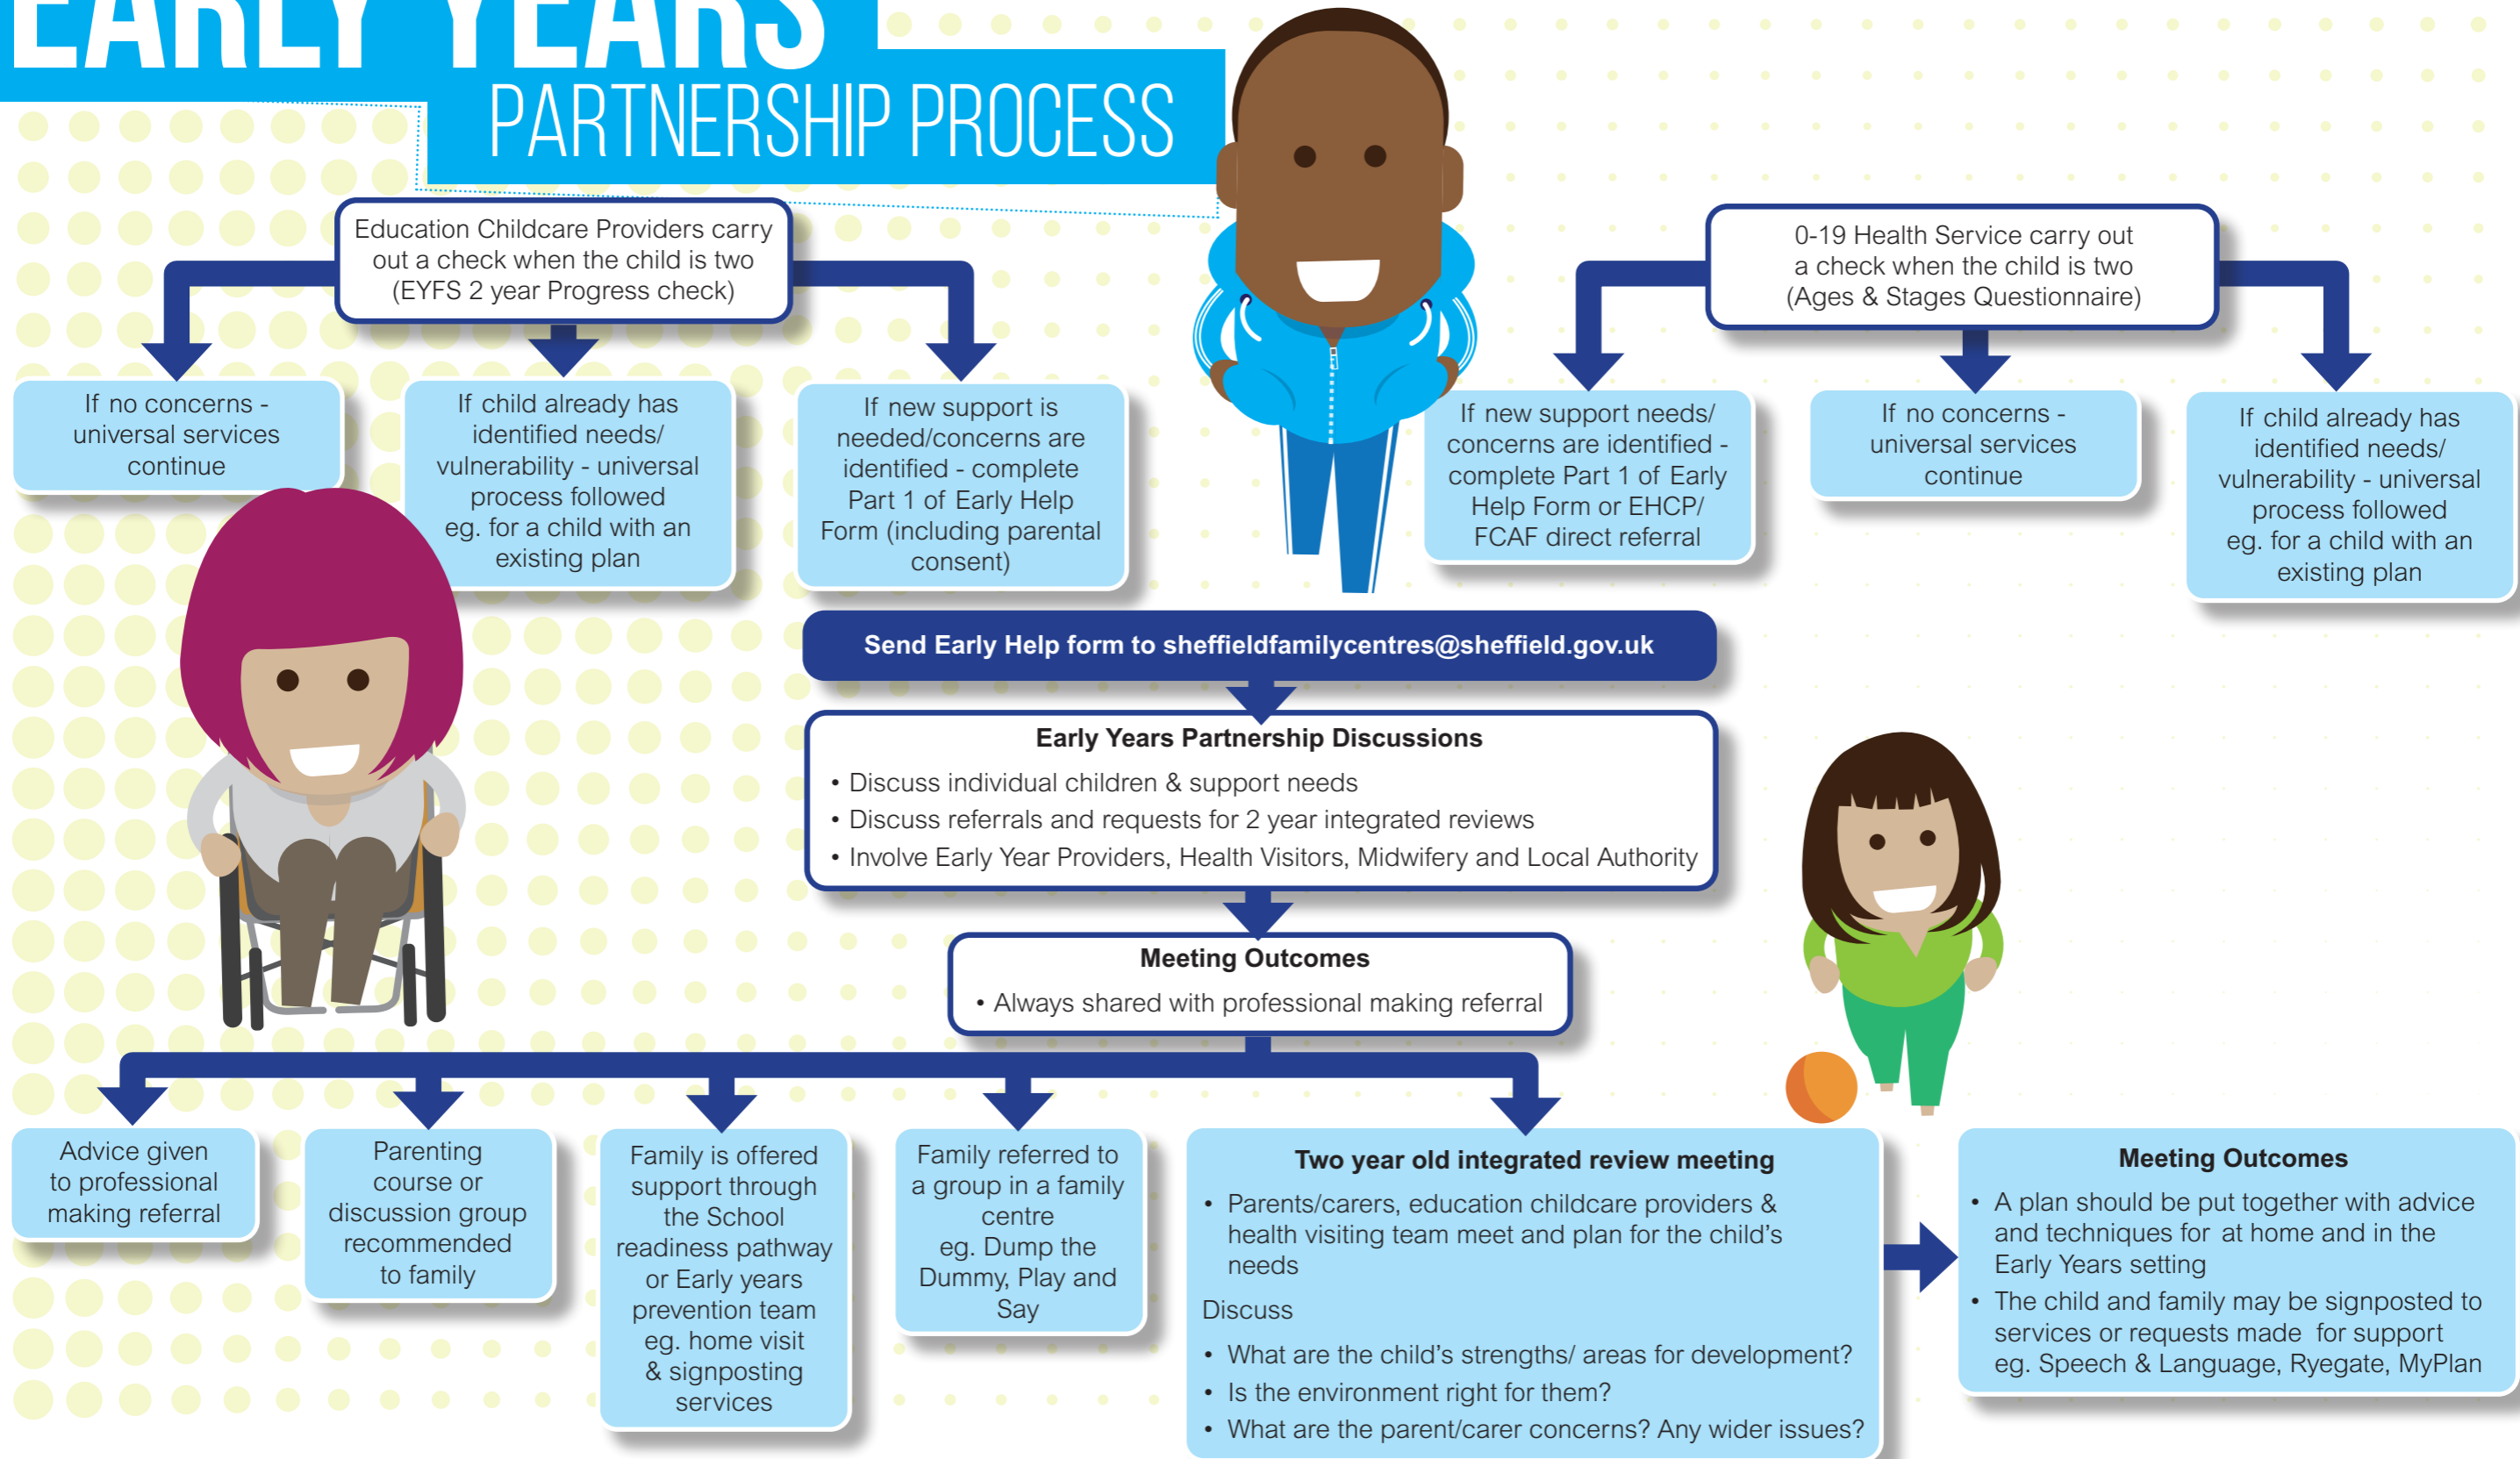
EARLY YEARS
PARTNERSHIP PROCESS

Education Childcare Providers carry out a check when the child is two (EYFS 2 year Progress check)

If no concerns - universal services continue

If child already has identified needs/ vulnerability - universal process followed eg. for a child with an existing plan

If new support is needed/concerns are identified - complete Part 1 of Early Help Form (including parental consent)

0-19 Health Service carry out a check when the child is two (Ages & Stages Questionnaire)

If new support needs/ concerns are identified - complete Part 1 of Early Help Form or EHCP/ FCAF direct referral

If no concerns - universal services continue

If child already has identified needs/ vulnerability - universal process followed eg. for a child with an existing plan

Send Early Help form to sheffieldfamilycentres@sheffield.gov.uk

Early Years Partnership Discussions
• Discuss individual children & support needs
• Discuss referrals and requests for 2 year integrated reviews
• Involve Early Year Providers, Health Visitors, Midwifery and Local Authority

Meeting Outcomes
• Always shared with professional making referral

Advice given to professional making referral

Parenting course or discussion group recommended to family

Family is offered support through the School readiness pathway or Early years prevention team eg. home visit & signposting services

Family referred to a group in a family centre eg. Dump the Dummy, Play and Say

Two year old integrated review meeting
• Parents/carers, education childcare providers & health visiting team meet and plan for the child's needs
Discuss
• What are the child's strengths/ areas for development?
• Is the environment right for them?
• What are the parent/carer concerns? Any wider issues?

Meeting Outcomes
• A plan should be put together with advice and techniques for at home and in the Early Years setting
• The child and family may be signposted to services or requests made for support eg. Speech & Language, Ryegate, MyPlan